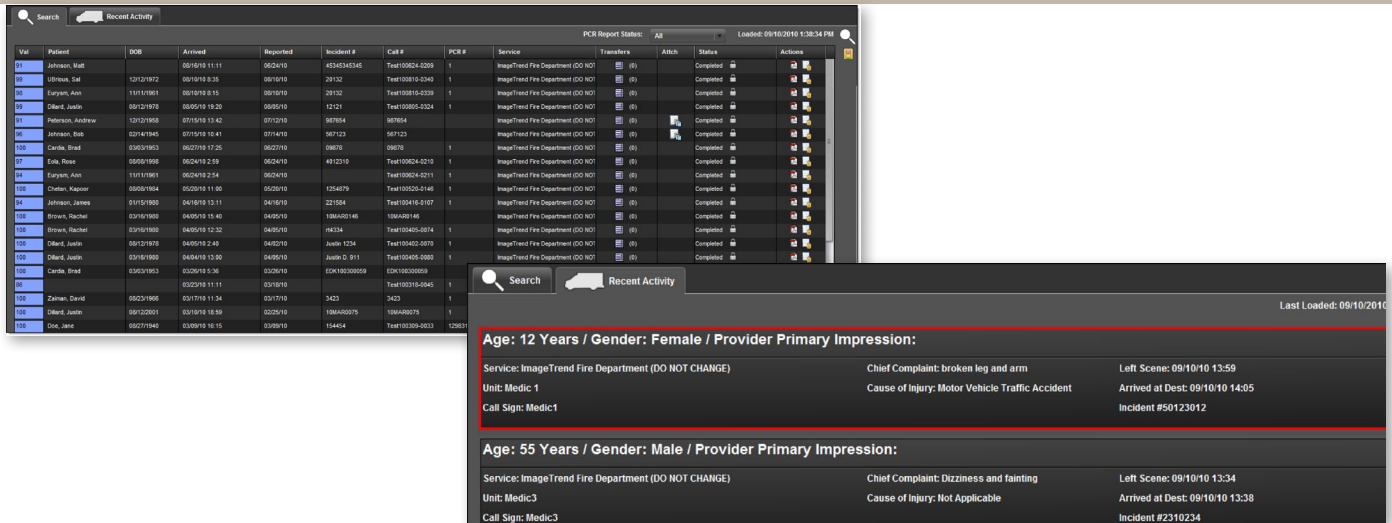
Search Recent Activity

PCR Report Status: All Loaded: 09/10/2010 1:38:34 PM

| Val | Patient | DOB | Arrived | Reported | Incident # | Call # | PCR # | Service | Transfers | Attch | Status | Actions |
|---|---|---|---|---|---|---|---|---|---|---|---|---|
| 91 | Johnson, Matt | | 08/16/10 11:11 | 06/24/10 | 45345345345 | Test100624-0209 | 1 | ImageTrend Fire Department (DO NOT | (0) | | Completed | |
| 99 | Ulbrious, Sal | 12/12/1972 | 08/10/10 8:35 | 08/10/10 | 20132 | Test100810-0340 | 1 | ImageTrend Fire Department (DO NOT | (0) | | Completed | |
| 98 | Eurysm, Ann | 11/11/1961 | 08/10/10 8:15 | 08/10/10 | 20132 | Test100810-0339 | 1 | ImageTrend Fire Department (DO NOT | (0) | | Completed | |
| 99 | Dillard, Justin | 08/12/1978 | 08/05/10 19:20 | 08/05/10 | 12121 | Test100805-0324 | 1 | ImageTrend Fire Department (DO NOT | (0) | | Completed | |
| 91 | Peterson, Andrew | 12/12/1958 | 07/15/10 13:42 | 07/12/10 | 987654 | 987654 | 1 | ImageTrend Fire Department (DO NOT | (0) | | Completed | |
| 96 | Johnson, Bob | 02/14/1945 | 07/15/10 10:41 | 07/14/10 | 567123 | 567123 | | ImageTrend Fire Department (DO NOT | (0) | | Completed | |
| 108 | Cardia, Brad | 03/03/1953 | 06/27/10 17:25 | 06/27/10 | 09878 | 09878 | 1 | ImageTrend Fire Department (DO NOT | (0) | | Completed | |
| 97 | Eola, Rose | 08/08/1998 | 06/24/10 2:59 | 06/24/10 | 4012310 | Test100624-0210 | 1 | ImageTrend Fire Department (DO NOT | (0) | | Completed | |
| 94 | Eurysm, Ann | 11/11/1961 | 06/24/10 2:54 | 06/24/10 | | Test100624-0211 | 1 | ImageTrend Fire Department (DO NOT | (0) | | Completed | |
| 108 | Chetan, Kapoor | 08/08/1984 | 05/20/10 11:00 | 05/20/10 | 1254879 | Test100520-0146 | 1 | ImageTrend Fire Department (DO NOT | (0) | | Completed | |
| 94 | Johnson, James | 01/15/1980 | 04/16/10 13:11 | 04/16/10 | 221584 | Test100416-0107 | 1 | ImageTrend Fire Department (DO NOT | (0) | | Completed | |
| 108 | Brown, Rachel | 03/16/1980 | 04/05/10 15:40 | 04/05/10 | 10MAR0146 | 10MAR0146 | | ImageTrend Fire Department (DO NOT | (0) | | Completed | |
| 108 | Brown, Rachel | 03/16/1980 | 04/05/10 12:32 | 04/05/10 | rt4334 | Test100405-0074 | 1 | ImageTrend Fire Department (DO NOT | (0) | | Completed | |
| 108 | Dillard, Justin | 08/12/1978 | 04/05/10 2:48 | 04/02/10 | Justin 1234 | Test100402-0070 | 1 | ImageTrend Fire Department (DO NOT | (0) | | Completed | |
| 108 | Dillard, Justin | 03/16/1980 | 04/04/10 13:00 | 04/05/10 | Justin D. 911 | Test100405-0080 | 1 | ImageTrend Fire Department (DO NOT | (0) | | Completed | |
| 108 | Cardia, Brad | 03/03/1953 | 03/26/10 5:36 | 03/26/10 | EDK100300059 | EDK100300059 | | | | | | |
| 86 | | | 03/23/10 11:11 | 03/18/10 | | Test100318-0045 | 1 | | | | | |
| 108 | Zaiman, David | 08/23/1966 | 03/17/10 11:34 | 03/17/10 | 3423 | 3423 | 1 | | | | | |
| 108 | Dillard, Justin | 08/12/2001 | 03/10/10 18:59 | 02/25/10 | 10MAR0075 | 10MAR0075 | 1 | | | | | |
| 108 | Doe, Jane | 08/27/1940 | 03/09/10 16:15 | 03/09/10 | 154454 | Test100309-0033 | 129831 | | | | | |

Search Recent Activity

Last Loaded: 09/10/2010

Age: 12 Years / Gender: Female / Provider Primary Impression:

Service: ImageTrend Fire Department (DO NOT CHANGE) Chief Complaint: broken leg and arm Left Scene: 09/10/10 13:59
Unit: Medic 1 Cause of Injury: Motor Vehicle Traffic Accident Arrived at Dest: 09/10/10 14:05
Call Sign: Medic1 Incident #50123012

Age: 55 Years / Gender: Male / Provider Primary Impression:

Service: ImageTrend Fire Department (DO NOT CHANGE) Chief Complaint: Dizziness and fainting Left Scene: 09/10/10 13:34
Unit: Medic3 Cause of Injury: Not Applicable Arrived at Dest: 09/10/10 13:38
Call Sign: Medic3 Incident #2310234